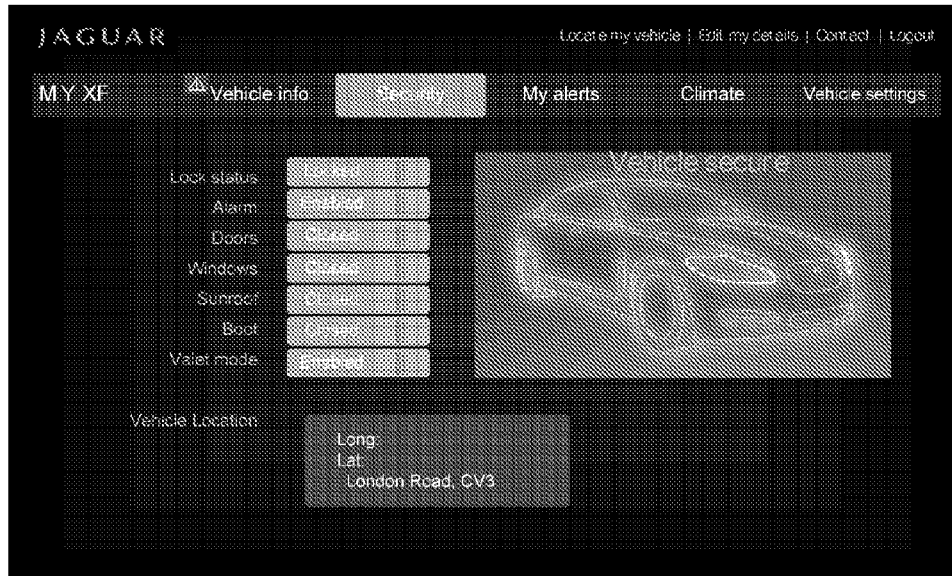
JAGUAR

Locate my vehicle | Edit my details | Contact | Logout

MY XF

Vehicle info

Security

My alerts

Climate

Vehicle settings

Lock status
Locked

Alarm
Enabled

Doors
Closed

Windows
Closed

Sunroof
Closed

Boot
Closed

Valet mode
Enabled

Vehicle secure

Vehicle Location

Long
Lat
London Road, CV3